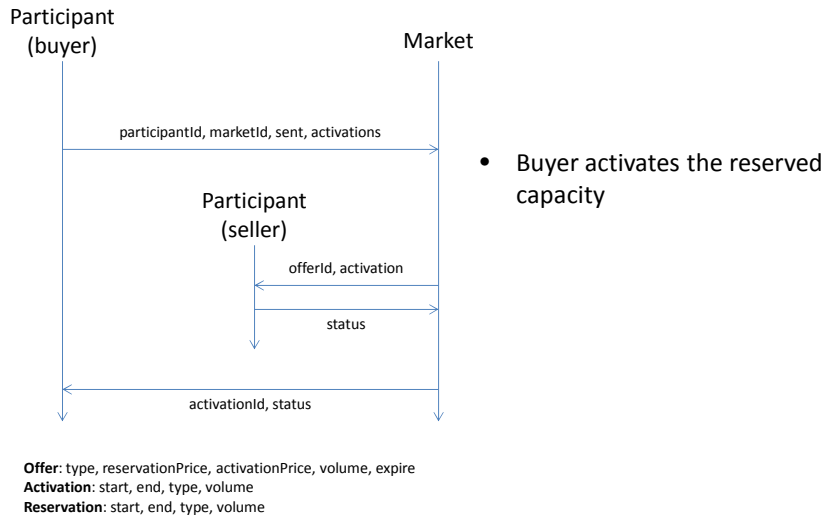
Participant
(buyer)

Market

participantId, marketId, sent, activations

• Buyer activates the reserved capacity

Participant
(seller)

offerId, activation

status

activationId, status

**Offer**: type, reservationPrice, activationPrice, volume, expire
**Activation**: start, end, type, volume
**Reservation**: start, end, type, volume